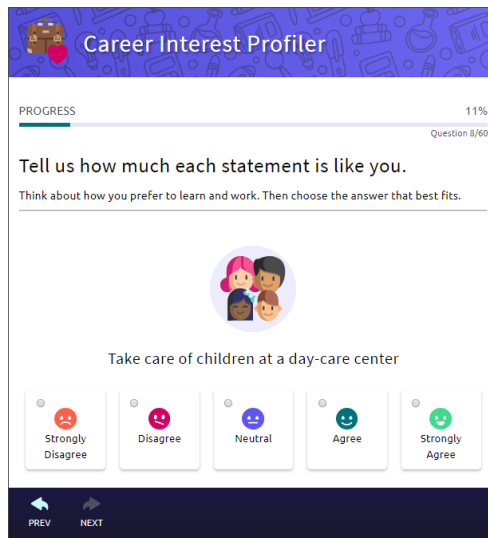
Career Interest Profiler

PROGRESS

11%

Question 8/60

Tell us how much each statement is like you.

Think about how you prefer to learn and work. Then choose the answer that best fits.

Take care of children at a day-care center

Strongly Disagree

Disagree

Neutral

Agree

Strongly Agree

PREV

NEXT